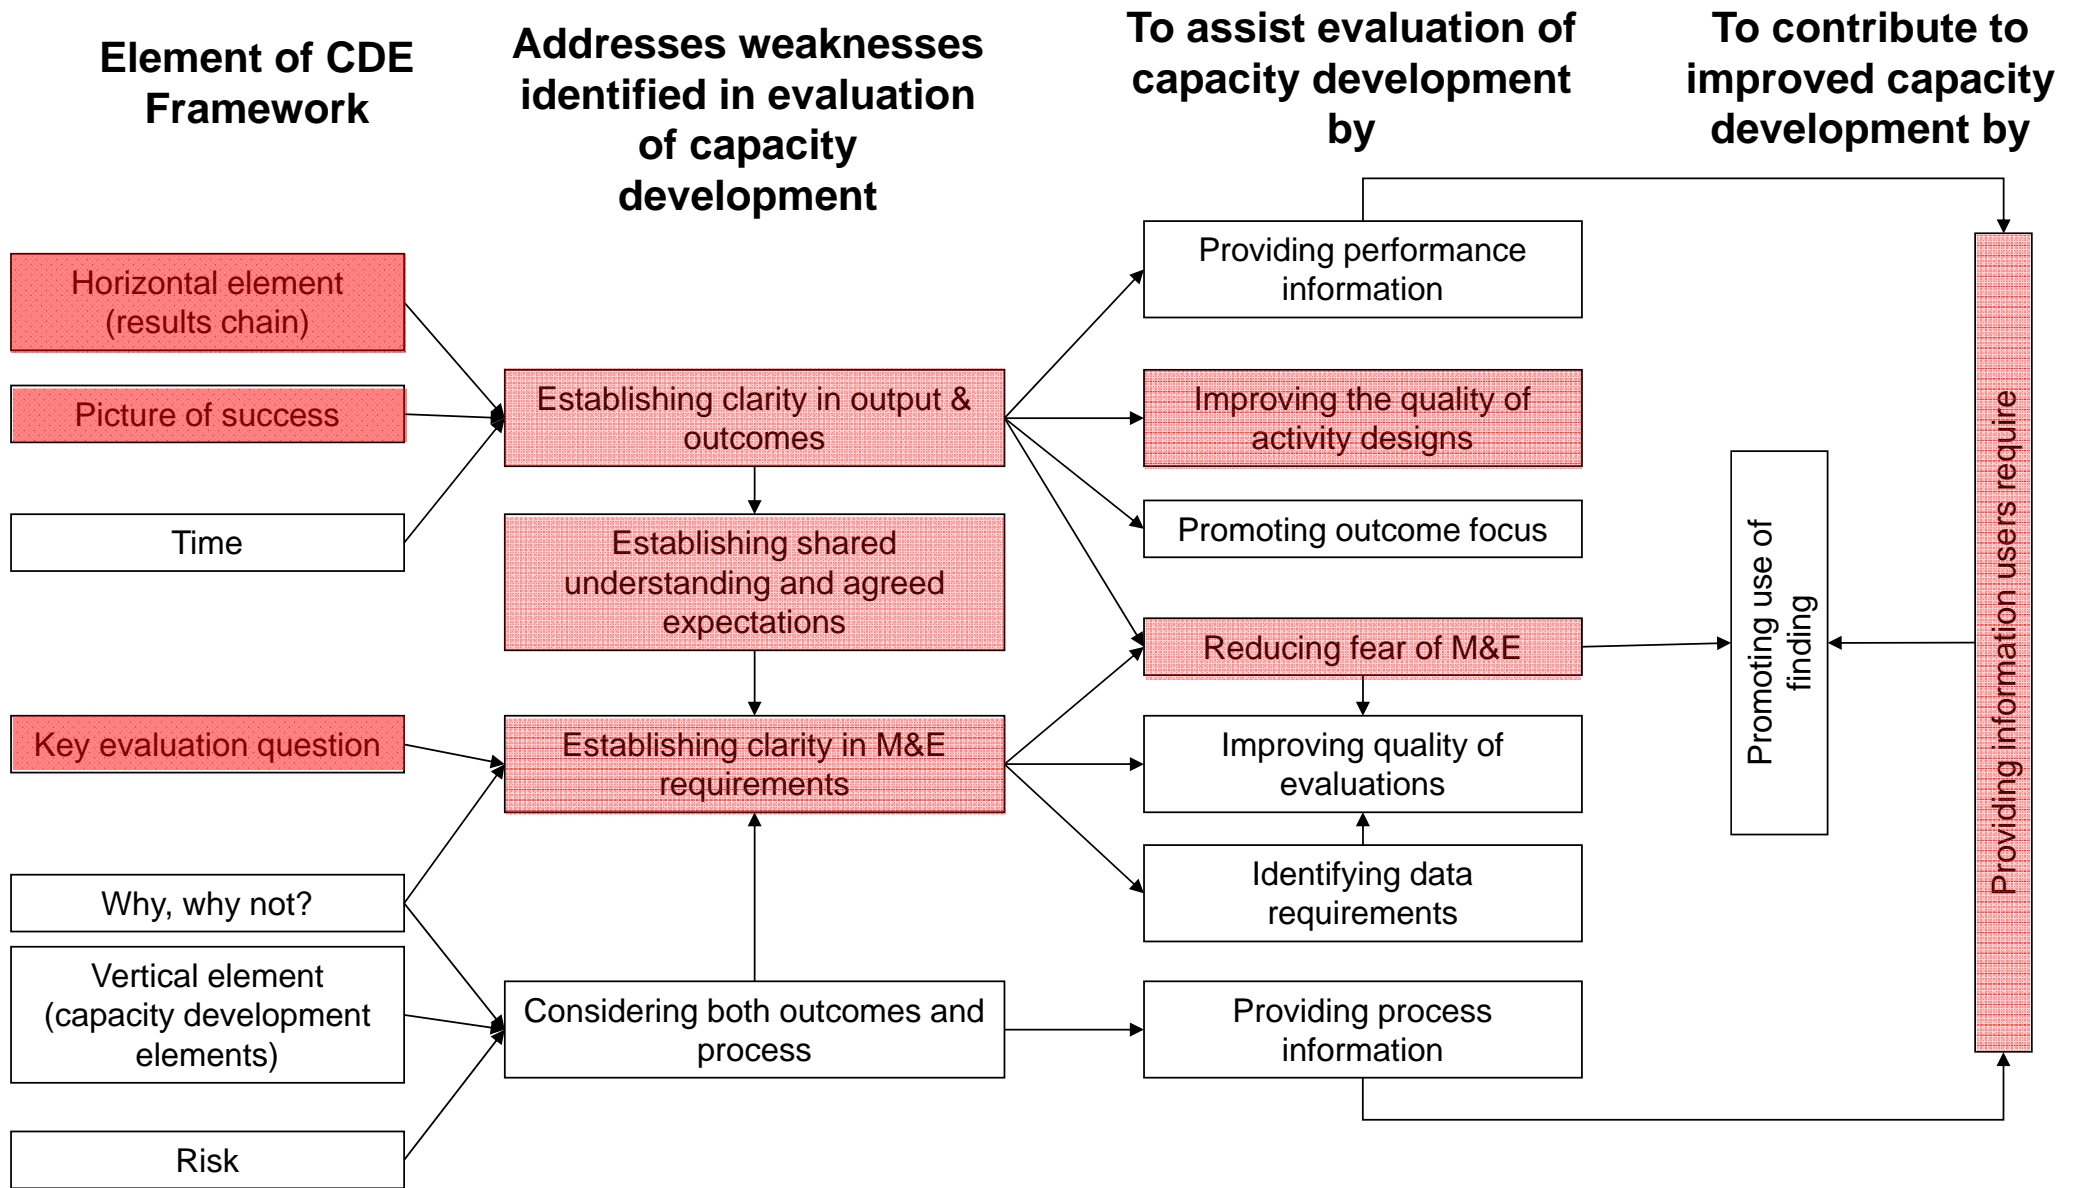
Element of CDE Framework

Addresses weaknesses identified in evaluation of capacity development

To assist evaluation of capacity development by

To contribute to improved capacity development by

Horizontal element (results chain)

Picture of success

Time

Key evaluation question

Why, why not?

Vertical element (capacity development elements)

Risk

Establishing clarity in output & outcomes

Establishing shared understanding and agreed expectations

Establishing clarity in M&E requirements

Considering both outcomes and process

Providing performance information

Improving the quality of activity designs

Promoting outcome focus

Reducing fear of M&E

Improving quality of evaluations

Identifying data requirements

Providing process information

Promoting use of finding

Providing information users require